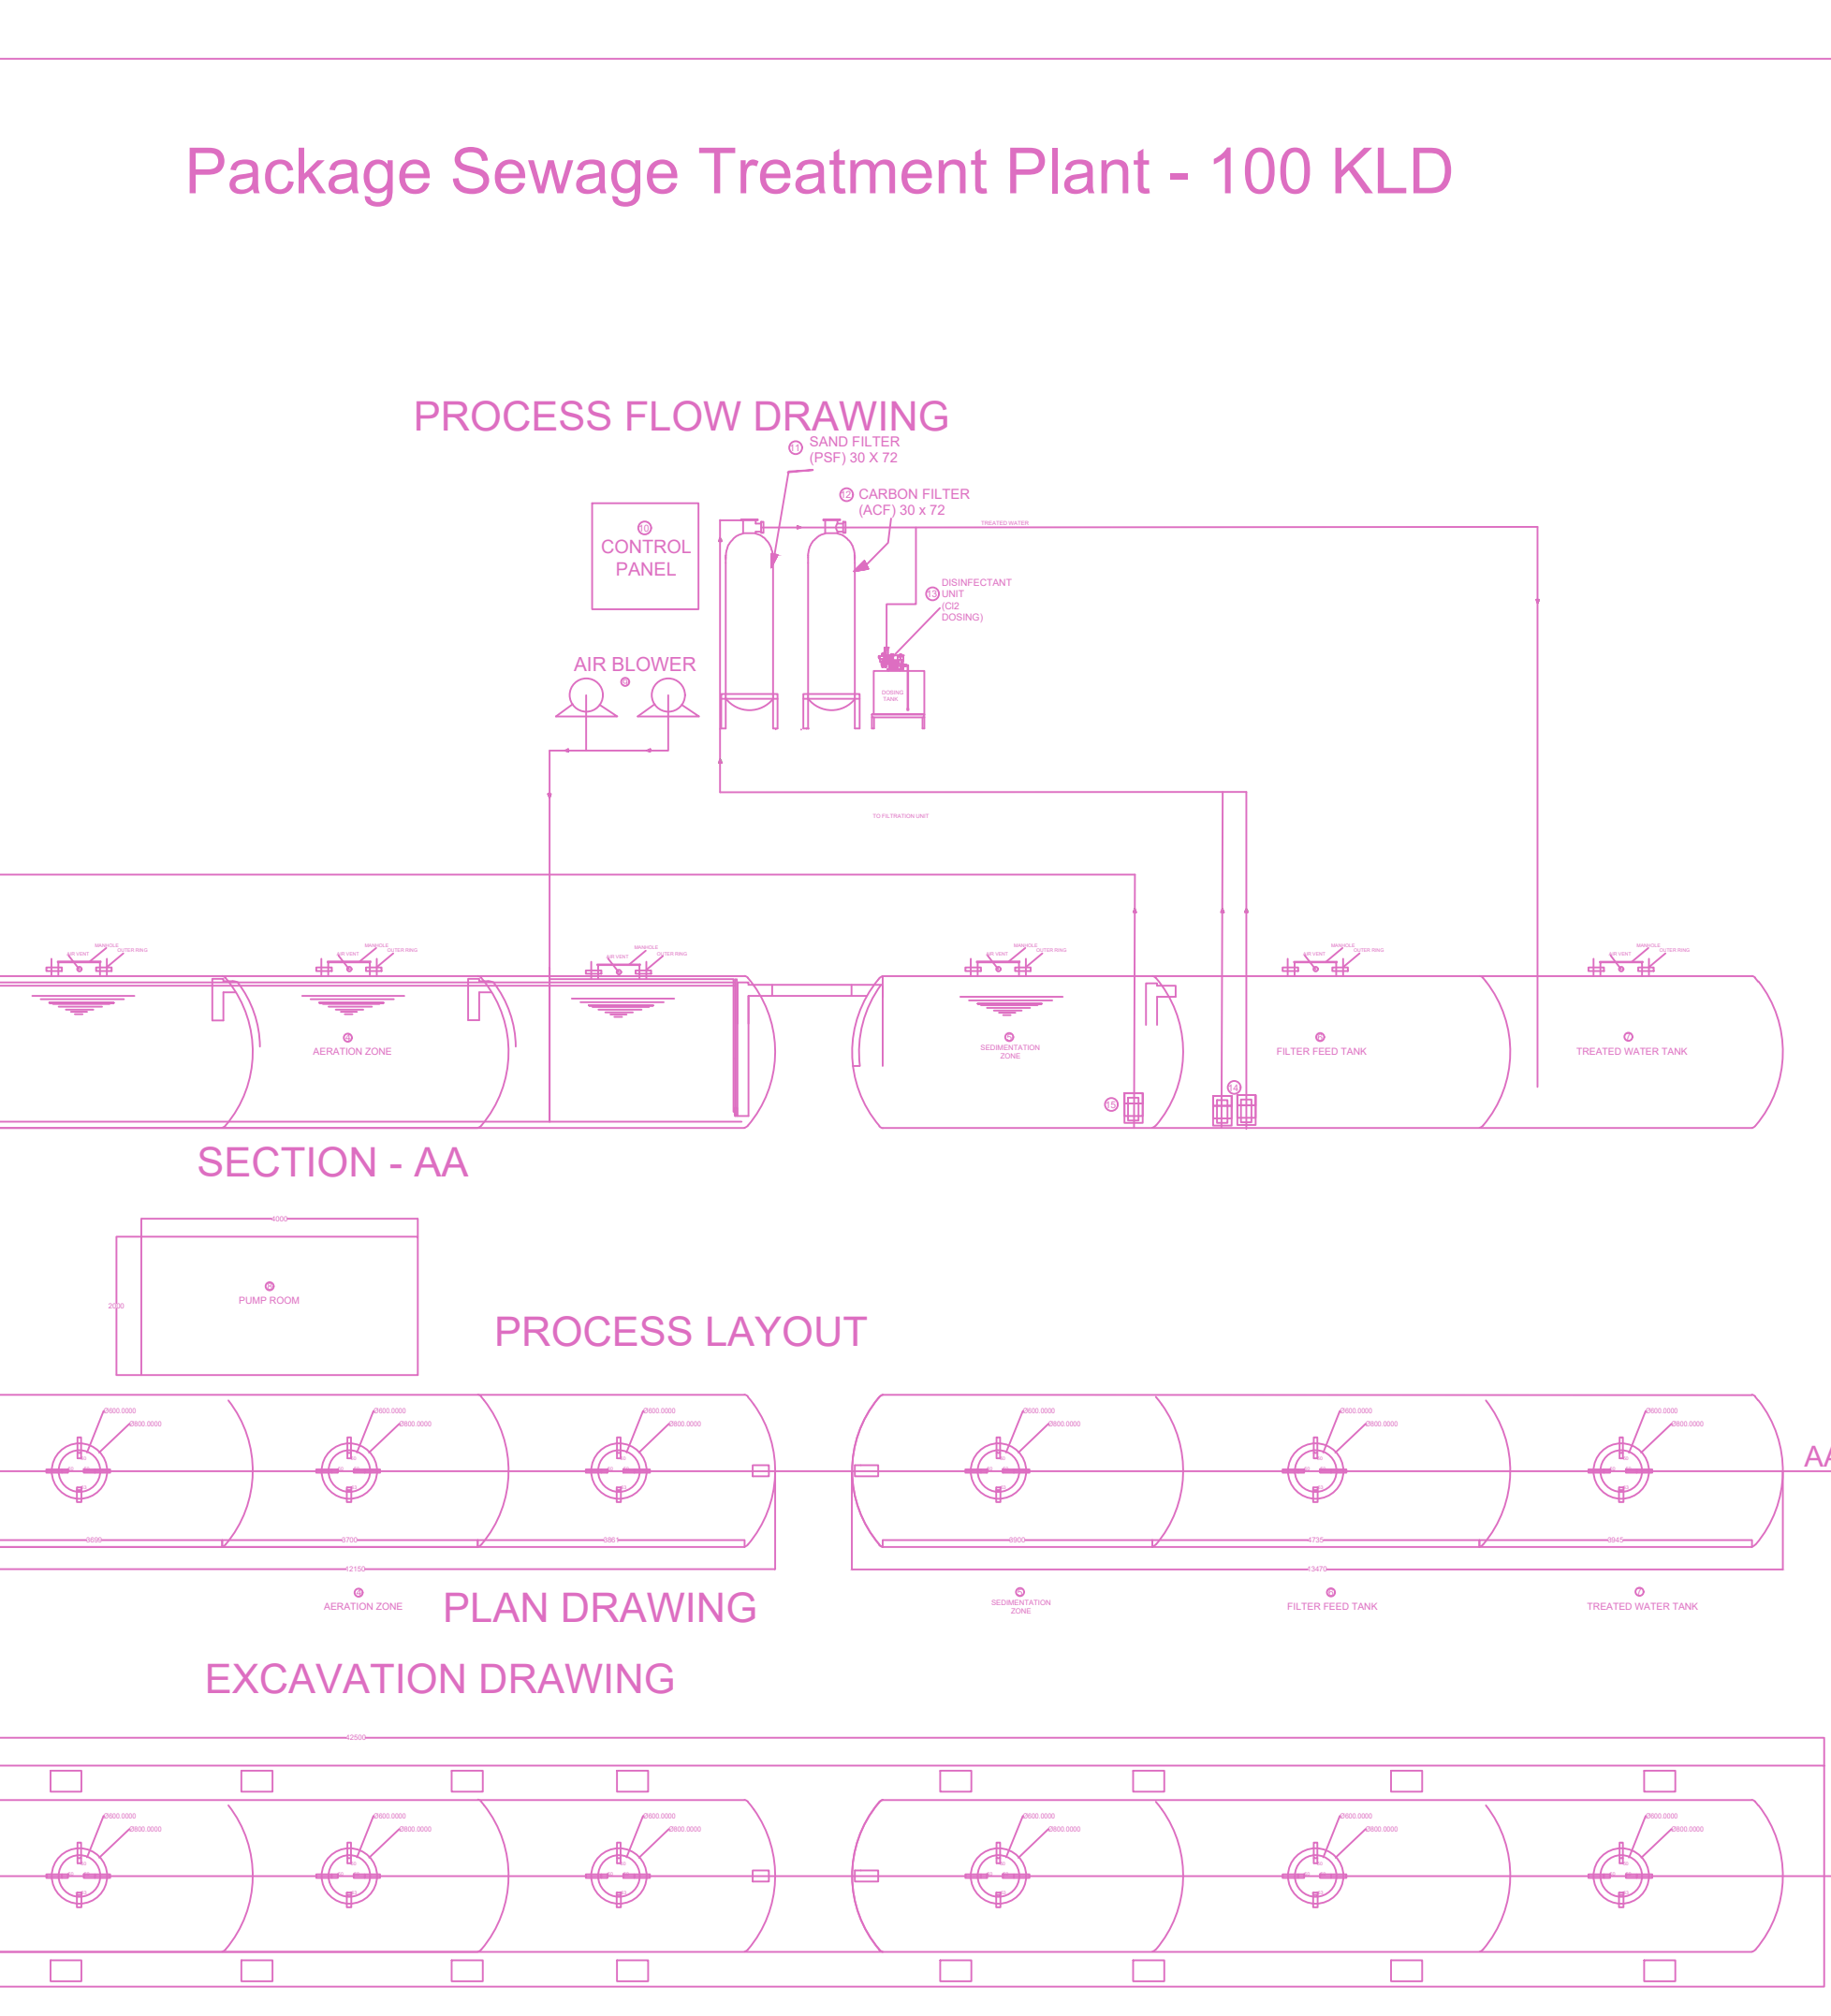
Package Sewage Treatment Plant - 100 KLD

PROCESS FLOW DRAWING

11 SAND FILTER (PSF) 30 X 72

12 CARBON FILTER (ACF) 30 x 72

TREATED WATER

10 CONTROL PANEL

13 DISINFECTANT UNIT (Cl2 DOSING)

DOSING TANK

AIR BLOWER

TO FILTRATION UNIT

MANHOLE
AIR VENT
OUTER RING

AERATION ZONE

SEDIMENTATION ZONE

FILTER FEED TANK

TREATED WATER TANK

15

14

SECTION - AA

4000

2000

PUMP ROOM

PROCESS LAYOUT

Ø600.0000
Ø800.0000

AA

42150

13470

AERATION ZONE

PLAN DRAWING

SEDIMENTATION ZONE

FILTER FEED TANK

TREATED WATER TANK

EXCAVATION DRAWING

42500

Ø600.0000
Ø800.0000